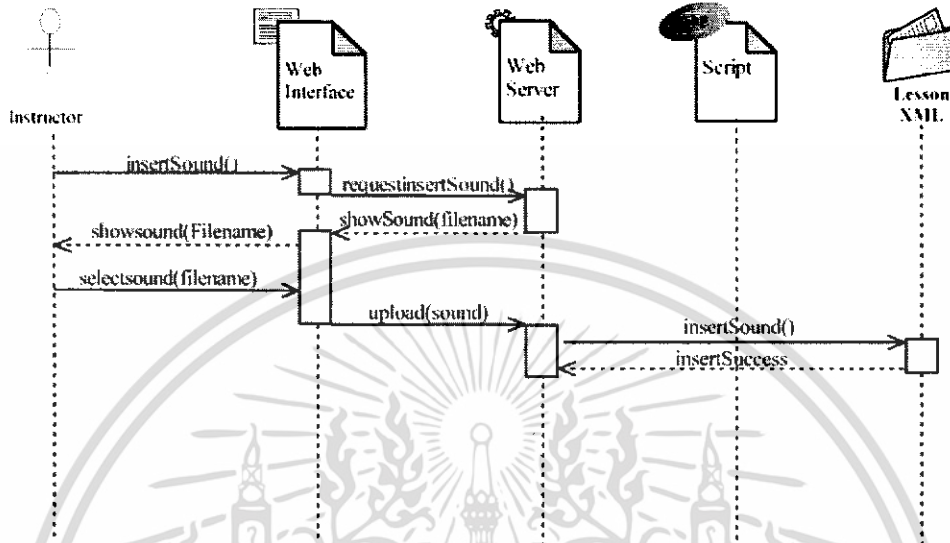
Instructor

Web Interface

Web Server

Script

Lesson XML

insertSound()

requestinsertSound()

showSound(filename)

showsound(Filename)

selectsound(filename)

upload(sound)

insertSound()

insertSuccess